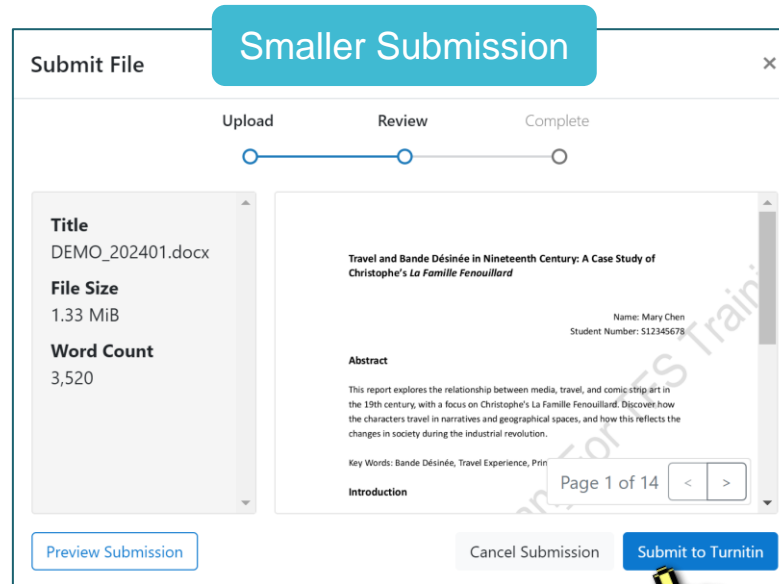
Smaller Submission

Submit File

×

Upload Review Complete

Title
DEMO_202401.docx

File Size
1.33 MiB

Word Count
3,520

Travel and Bande Désinée in Nineteenth Century: A Case Study of Christophe's *La Famille Fenouillard*

Name: Mary Chen
Student Number: S12345678

Abstract

This report explores the relationship between media, travel, and comic strip art in the 19th century, with a focus on Christophe's La Famille Fenouillard. Discover how the characters travel in narratives and geographical spaces, and how this reflects the changes in society during the industrial revolution.

Key Words: Bande Désinée, Travel Experience, Prin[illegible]

Introduction

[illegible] For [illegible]S Traini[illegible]

Page 1 of 14 < >

Preview Submission

Cancel Submission

Submit to Turnitin